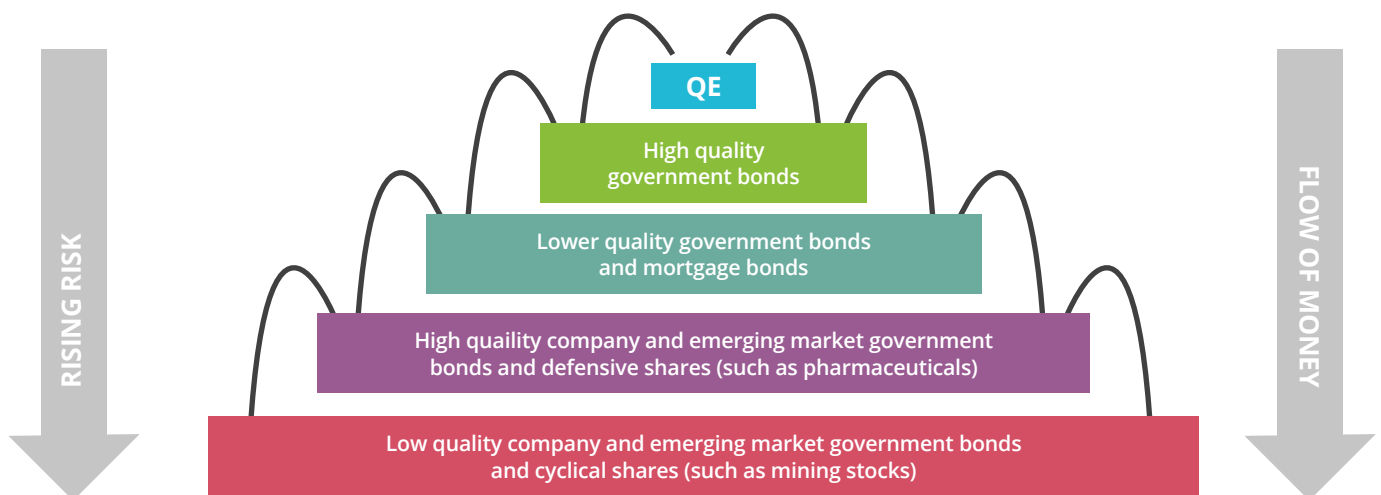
RISING RISK

QE

High quality government bonds

Lower quality government bonds and mortgage bonds

High quality company and emerging market government bonds and defensive shares (such as pharmaceuticals)

Low quality company and emerging market government bonds and cyclical shares (such as mining stocks)

FLOW OF MONEY